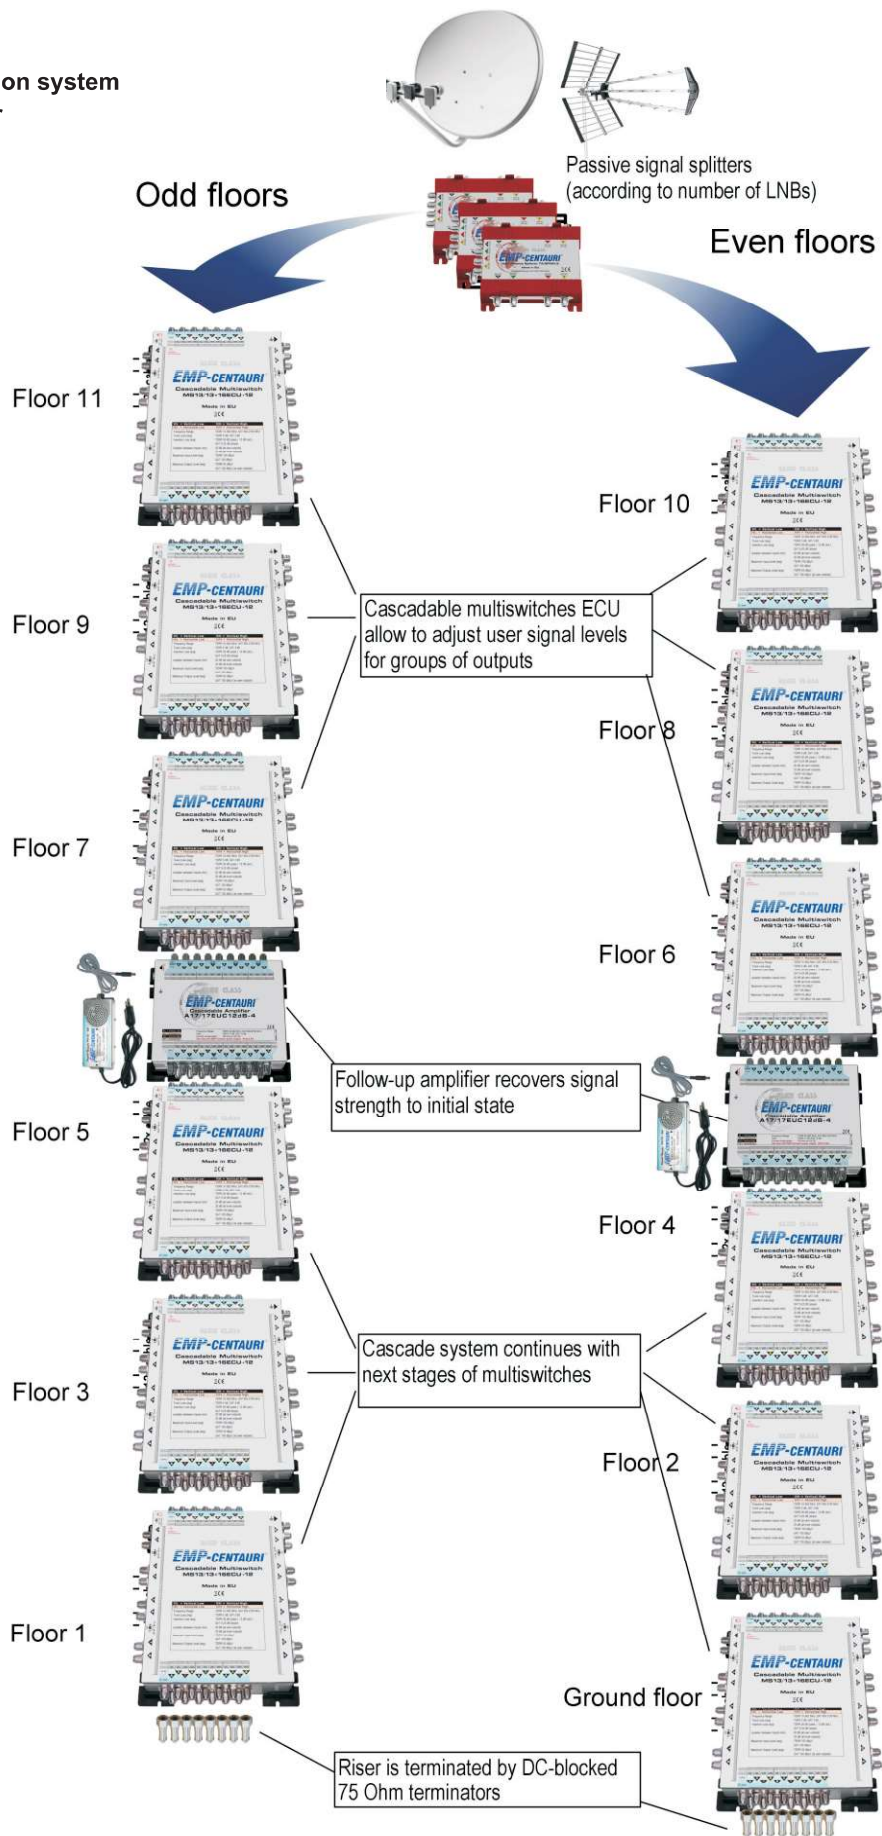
on system

Passive signal splitters (according to number of LNBs)

Odd floors

Even floors

Floor 11

Floor 10

Floor 9

Cascadable multiswitches ECU allow to adjust user signal levels for groups of outputs

Floor 8

Floor 7

Floor 6

Follow-up amplifier recovers signal strength to initial state

Floor 5

Floor 4

Floor 3

Cascade system continues with next stages of multiswitches

Floor 2

Floor 1

Ground floor

Riser is terminated by DC-blocked 75 Ohm terminators